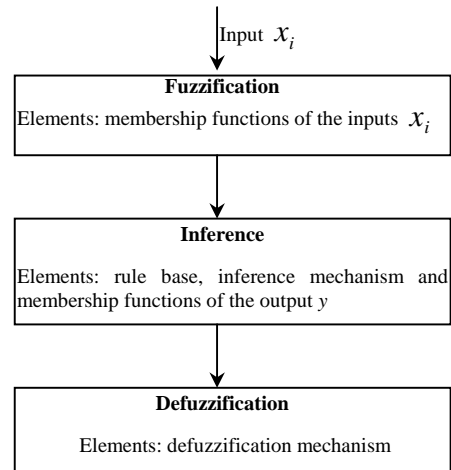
Input $x_i$

Fuzzification

Elements: membership functions of the inputs $x_i$

Inference

Elements: rule base, inference mechanism and membership functions of the output $y$

Defuzzification

Elements: defuzzification mechanism